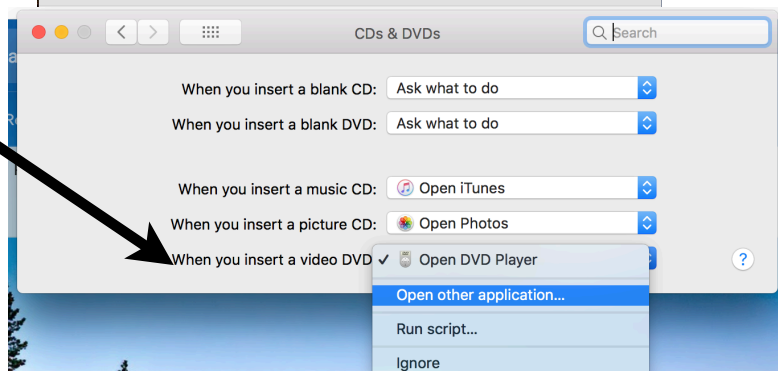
CDs & DVDs

Search

When you insert a blank CD: Ask what to do

When you insert a blank DVD: Ask what to do

When you insert a music CD: Open iTunes

When you insert a picture CD: Open Photos

When you insert a video DVD ✓ Open DVD Player

Open other application...

Run script...

Ignore

?